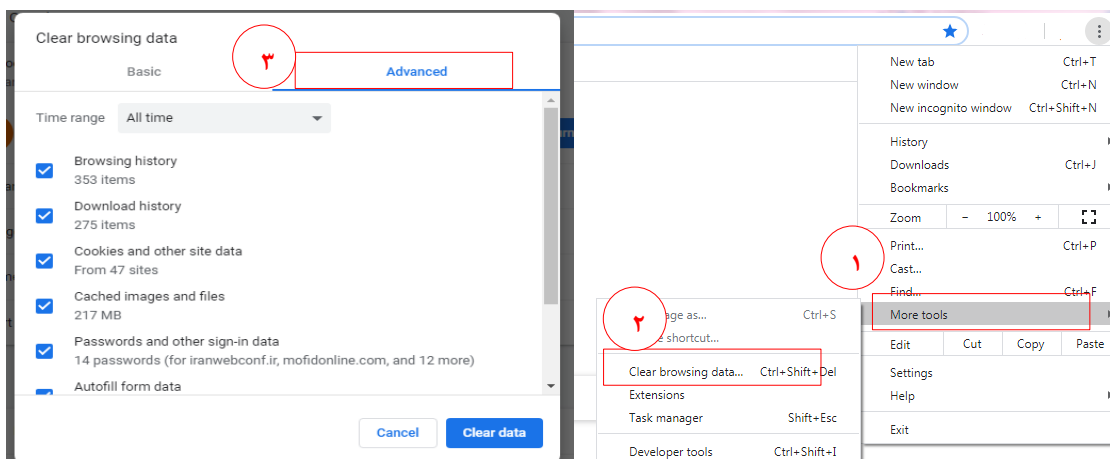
Clear browsing data

۳

Basic

Advanced

Time range
All time

Browsing history
353 items

Download history
275 items

Cookies and other site data
From 47 sites

Cached images and files
217 MB

Passwords and other sign-in data
14 passwords (for iranwebconf.ir, mofidonline.com, and 12 more)

Autofill form data

Cancel
Clear data

New tab Ctrl+T
New window Ctrl+N
New incognito window Ctrl+Shift+N
History
Downloads Ctrl+J
Bookmarks
Zoom − 100% +
Print... Ctrl+P
Cast...
Find... Ctrl+F
More tools
Edit Cut Copy Paste
Settings
Help
Exit

۱

۲

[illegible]age as... Ctrl+S
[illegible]e shortcut...
Clear browsing data... Ctrl+Shift+Del
Extensions
Task manager Shift+Esc
Developer tools Ctrl+Shift+I